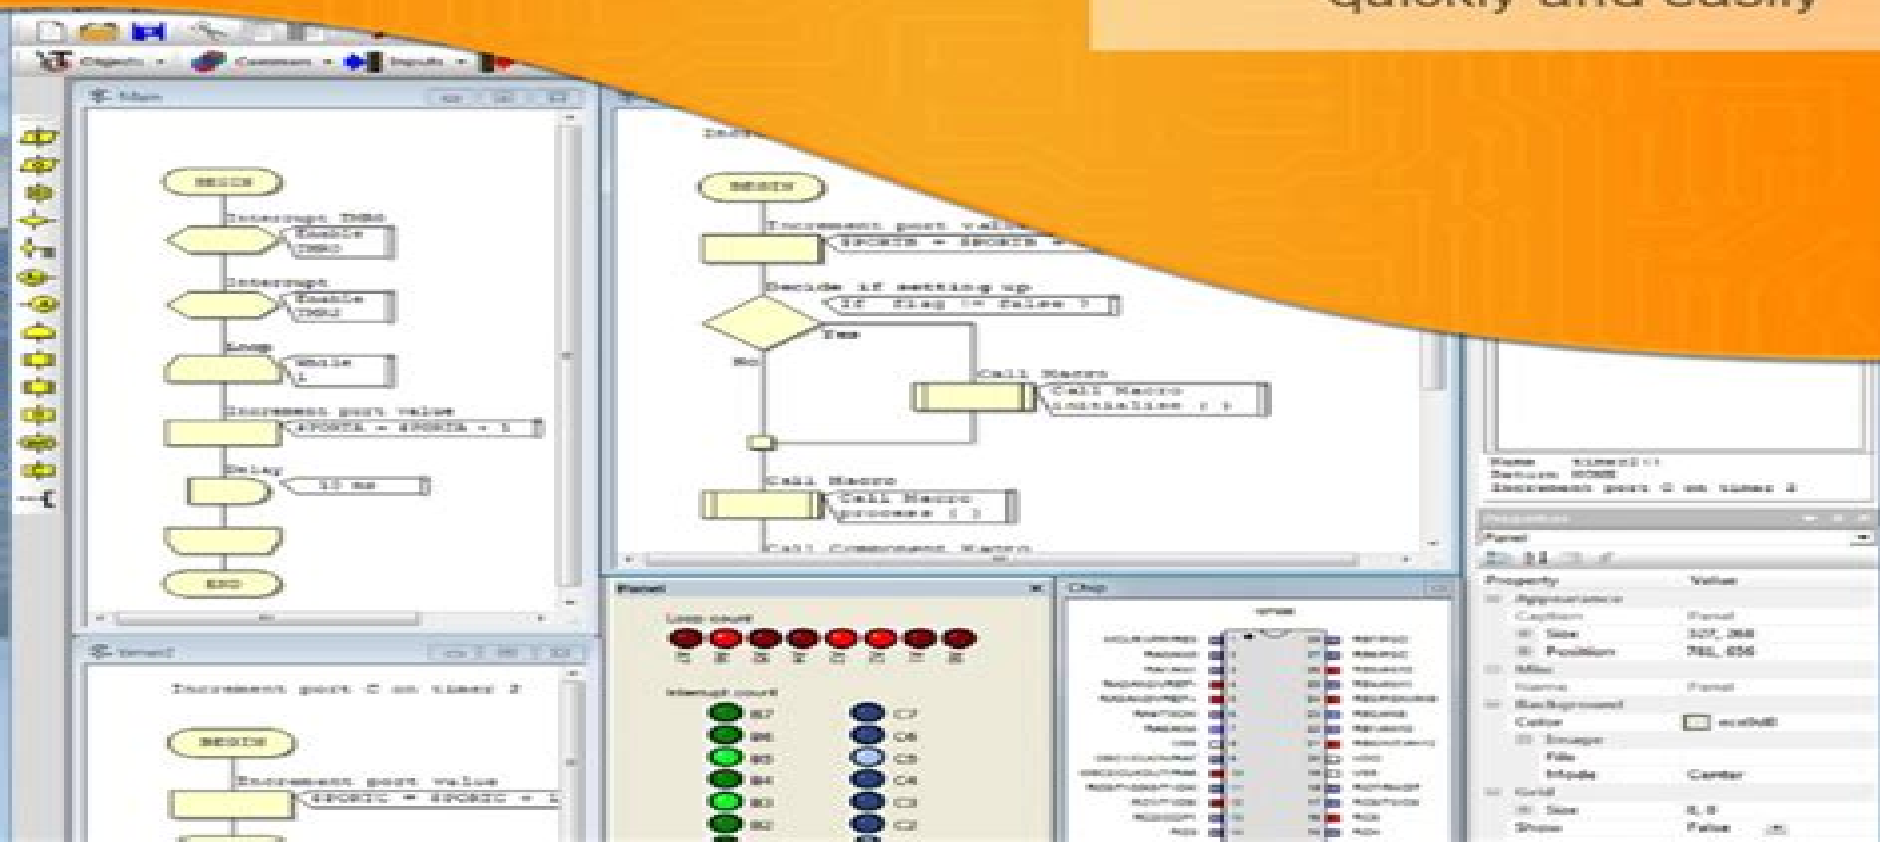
quickly and easily

Objects Common Inputs

Main

BEGIN

Interrupt TMR0
Enable TMR0

Interrupt
Enable TMR2

Loop
While 1

Increment port value
$PORTA = $PORTA + 1

Delay
10 ms

END

BEGIN

Increment port value
$PORTB = $PORTB +

Decide if setting up
If flag != false ?

Yes

No

Call Macro
Call Macro
initialise ( )

Call Macro
Call Macro
process ( )

Call Component Macro

timer2

Increment port C on timer 2

BEGIN

Increment port value
$PORTC = $PORTC + 1

Panel

Loop count

Interrupt count

B7 B6 B5 B4 B3 B2

C7 C6 C5 C4 C3 C2

Chip

Name timer2()
Return VOID
Increment port C on timer 2

Properties

Panel

Property Value
Appearance
Caption Panel
Size 327, 368
Position 761, 656
Misc
Name Panel
Background
Color ece9d8
Image
File
Mode Center
Grid
Size 8, 8
Show False